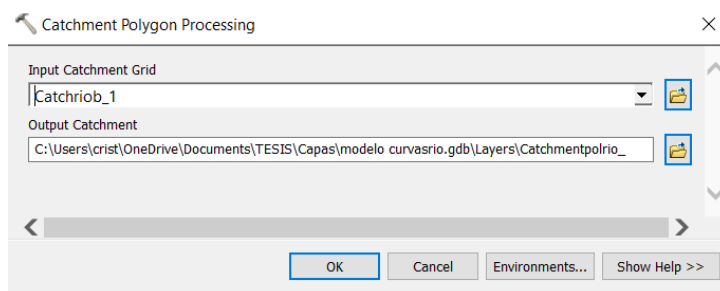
Catchment Polygon Processing

Input Catchment Grid
Catchriob_1

Output Catchment
C:\Users\crist\OneDrive\Documents\TESIS\Capas\modelo curvasrio.gdb\Layers\Catchmentpolrio_

OK Cancel Environments... Show Help >>